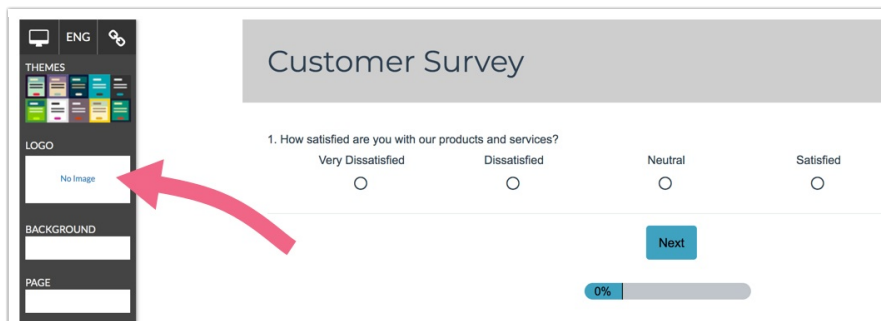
ENG

THEMES

LOGO

No Image

BACKGROUND

PAGE

Customer Survey

1. How satisfied are you with our products and services?

| Very Dissatisfied | Dissatisfied | Neutral | Satisfied |
|---|---|---|---|

Next

0%